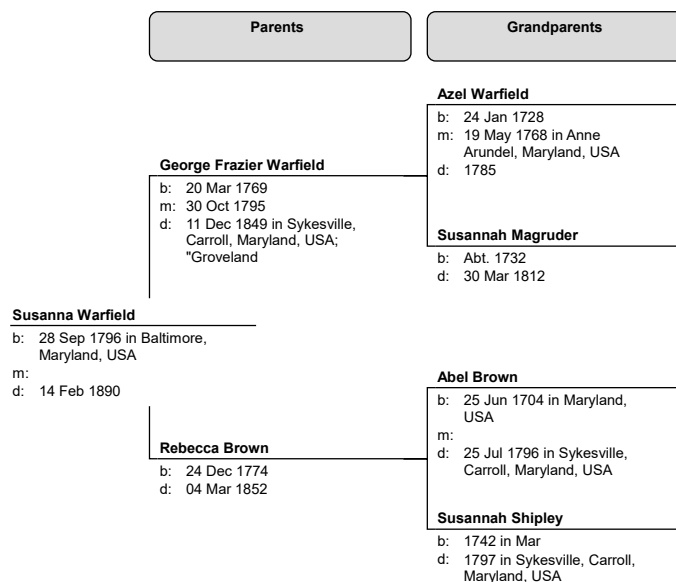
Parents

Grandparents

Azel Warfield

b: 24 Jan 1728
m: 19 May 1768 in Anne Arundel, Maryland, USA
d: 1785

George Frazier Warfield

b: 20 Mar 1769
m: 30 Oct 1795
d: 11 Dec 1849 in Sykesville, Carroll, Maryland, USA; "Groveland

Susannah Magruder

b: Abt. 1732
d: 30 Mar 1812

Susanna Warfield

b: 28 Sep 1796 in Baltimore, Maryland, USA
m:
d: 14 Feb 1890

Abel Brown

b: 25 Jun 1704 in Maryland, USA
m:
d: 25 Jul 1796 in Sykesville, Carroll, Maryland, USA

Rebecca Brown

b: 24 Dec 1774
d: 04 Mar 1852

Susannah Shipley

b: 1742 in Mar
d: 1797 in Sykesville, Carroll, Maryland, USA